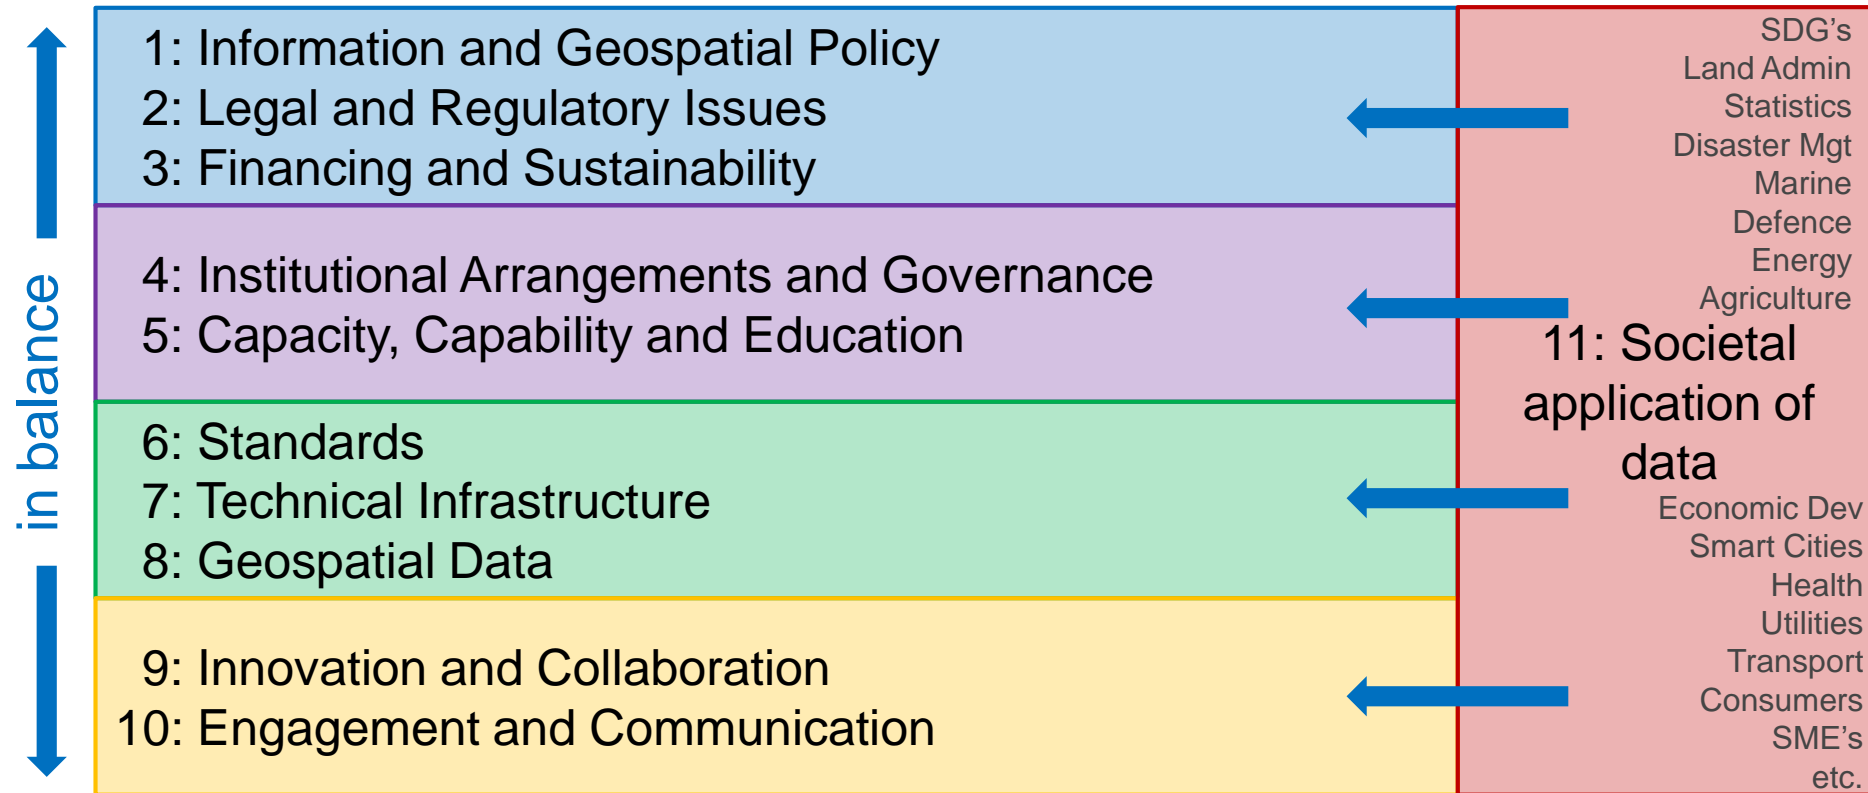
in balance

1: Information and Geospatial Policy
2: Legal and Regulatory Issues
3: Financing and Sustainability

4: Institutional Arrangements and Governance
5: Capacity, Capability and Education

6: Standards
7: Technical Infrastructure
8: Geospatial Data

9: Innovation and Collaboration
10: Engagement and Communication

SDG's
Land Admin
Statistics
Disaster Mgt
Marine
Defence
Energy
Agriculture

11: Societal application of data

Economic Dev
Smart Cities
Health
Utilities
Transport
Consumers
SME's
etc.